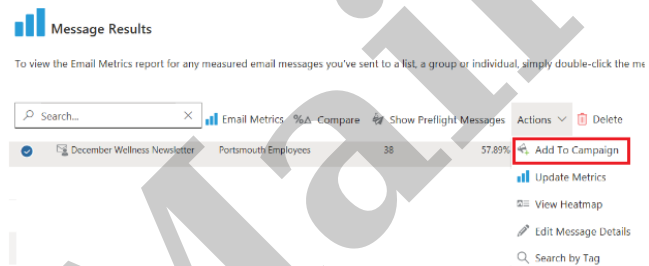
Message Results

To view the Email Metrics report for any measured email messages you've sent to a list, a group or individual, simply double-click the me

Search...

Email Metrics

Compare

Show Preflight Messages

Actions

Delete

December Wellness Newsletter

Portsmouth Employees

38

57.89%

Add To Campaign

Update Metrics

View Heatmap

Edit Message Details

Search by Tag

Mail